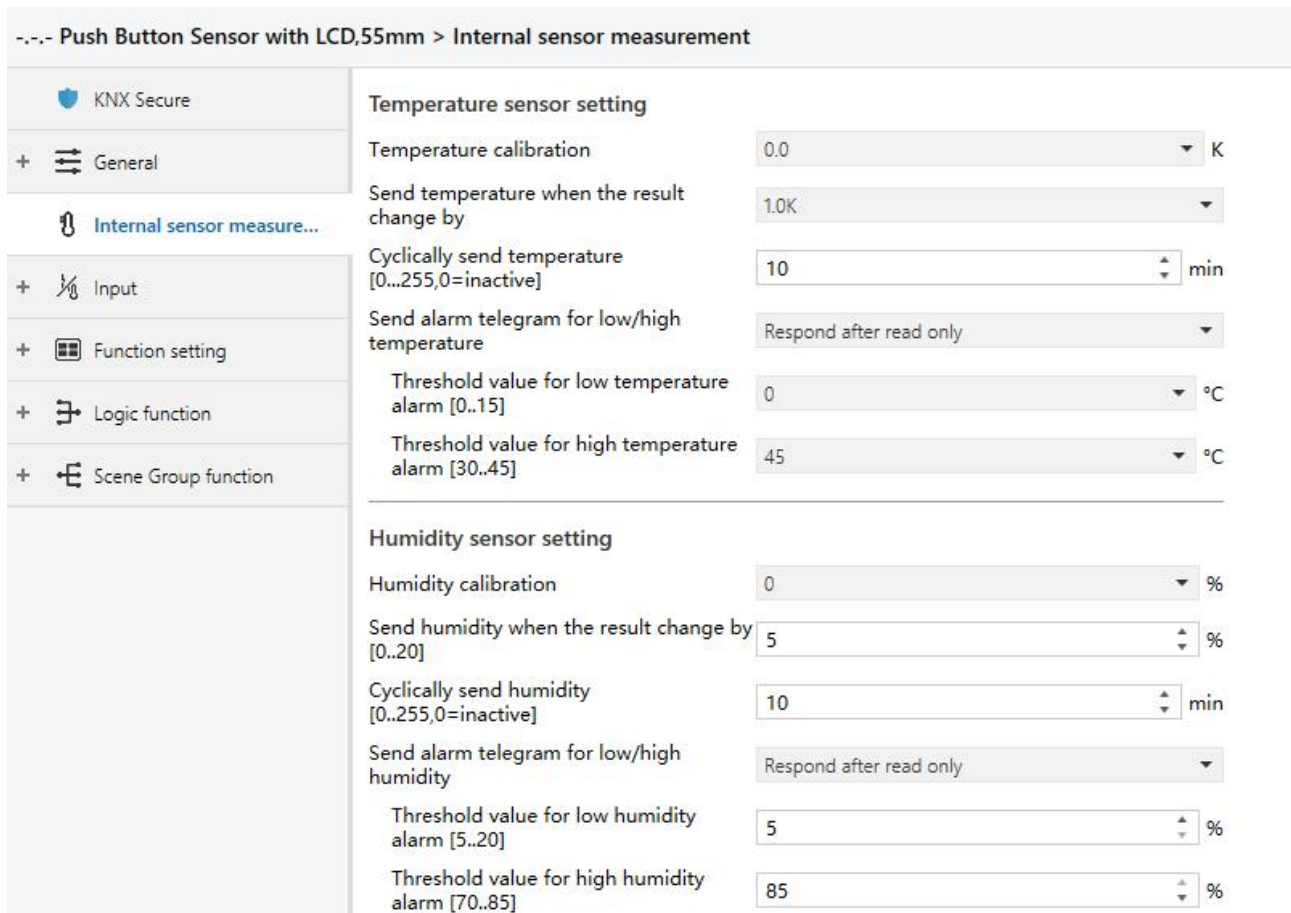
-.-.- Push Button Sensor with LCD,55mm > Internal sensor measurement

KNX Secure

+ General

Internal sensor measure...

+ Input

+ Function setting

+ Logic function

+ Scene Group function

Temperature sensor setting

| | | |
|---|---|---|
| Temperature calibration | 0.0 | K |
| Send temperature when the result change by | 1.0K | |
| Cyclically send temperature [0...255,0=inactive] | 10 | min |
| Send alarm telegram for low/high temperature | Respond after read only | |
| Threshold value for low temperature alarm [0..15] | 0 | °C |
| Threshold value for high temperature alarm [30..45] | 45 | °C |

Humidity sensor setting

| | | |
|---|---|---|
| Humidity calibration | 0 | % |
| Send humidity when the result change by [0..20] | 5 | % |
| Cyclically send humidity [0..255,0=inactive] | 10 | min |
| Send alarm telegram for low/high humidity | Respond after read only | |
| Threshold value for low humidity alarm [5..20] | 5 | % |
| Threshold value for high humidity alarm [70..85] | 85 | % |